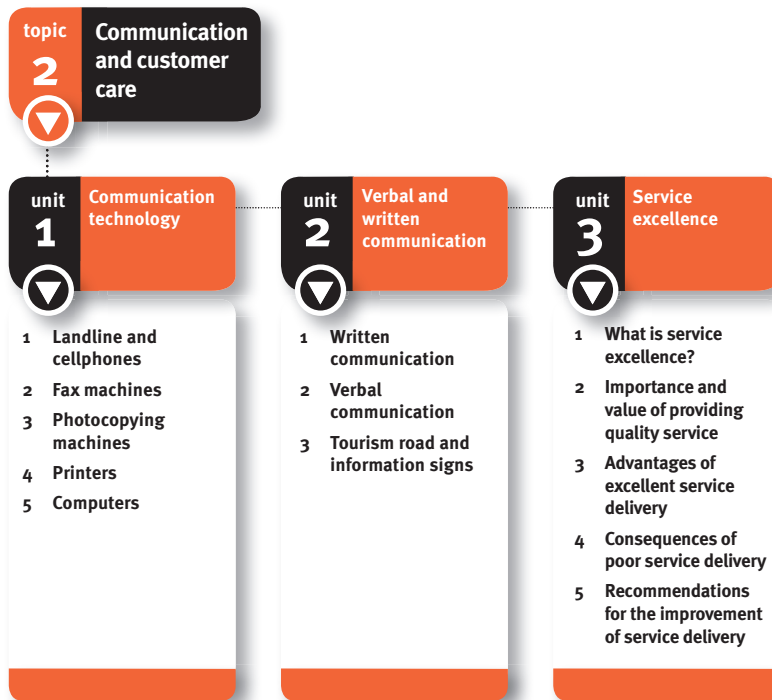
topic 2 Communication and customer care

unit 1 Communication technology

1 Landline and cellphones
2 Fax machines
3 Photocopying machines
4 Printers
5 Computers

unit 2 Verbal and written communication

1 Written communication
2 Verbal communication
3 Tourism road and information signs

unit 3 Service excellence

1 What is service excellence?
2 Importance and value of providing quality service
3 Advantages of excellent service delivery
4 Consequences of poor service delivery
5 Recommendations for the improvement of service delivery